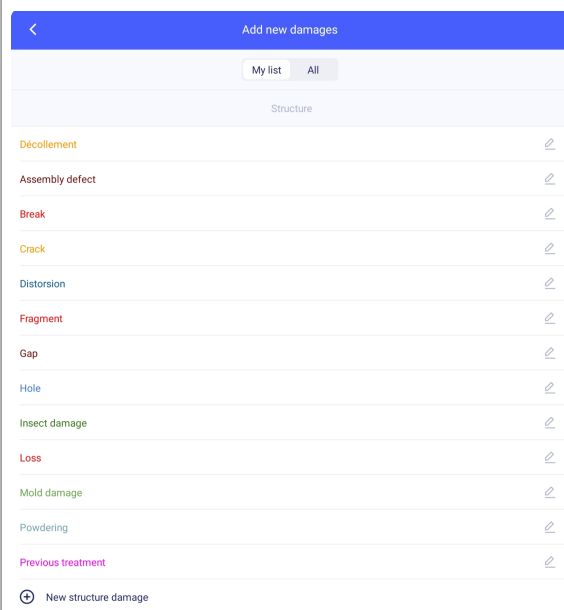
Add new damages

My list All

Structure

Décollement

Assembly defect

Break

Crack

Distorsion

Fragment

Gap

Hole

Insect damage

Loss

Mold damage

Powdering

Previous treatment

New structure damage